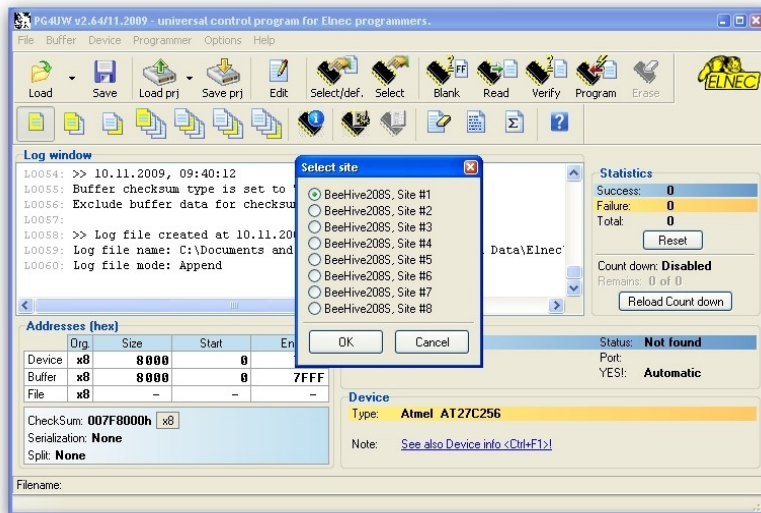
PG4UW v2.64/11.2009 - universal control program for Elnec programmers.

File Buffer Device Programmer Options Help

Load Save Load prj Save prj Edit Select/def. Select Blank Read Verify Program Erase

ELNEC

Log window

L0054: >> 10.11.2009, 09:40:12
L0055: Buffer checksum type is set to
L0056: Exclude buffer data for checksu
L0057:
L0058: >> Log file created at 10.11.20
L0059: Log file name: C:\Documents and
L0060: Log file mode: Append

Data\Elnec

Select site

BeeHive208S, Site #1
BeeHive208S, Site #2
BeeHive208S, Site #3
BeeHive208S, Site #4
BeeHive208S, Site #5
BeeHive208S, Site #6
BeeHive208S, Site #7
BeeHive208S, Site #8

OK Cancel

Statistics

Success: 0
Failure: 0
Total: 0

Reset

Count down: Disabled
Remains: 0 of 0

Reload Count down

Addresses (hex)

| | Org. | Size | Start | En |
|---|---|---|---|---|
| Device | x8 | 8000 | 0 | |
| Buffer | x8 | 8000 | 0 | 7FFF |
| File | x8 | – | – | – |

CheckSum: 007F8000h x8
Serialization: None
Split: None

Status: Not found
Port:
YES!: Automatic

Device

Type: Atmel AT27C256

Note: See also Device info <Ctrl+F1>!

Filename: